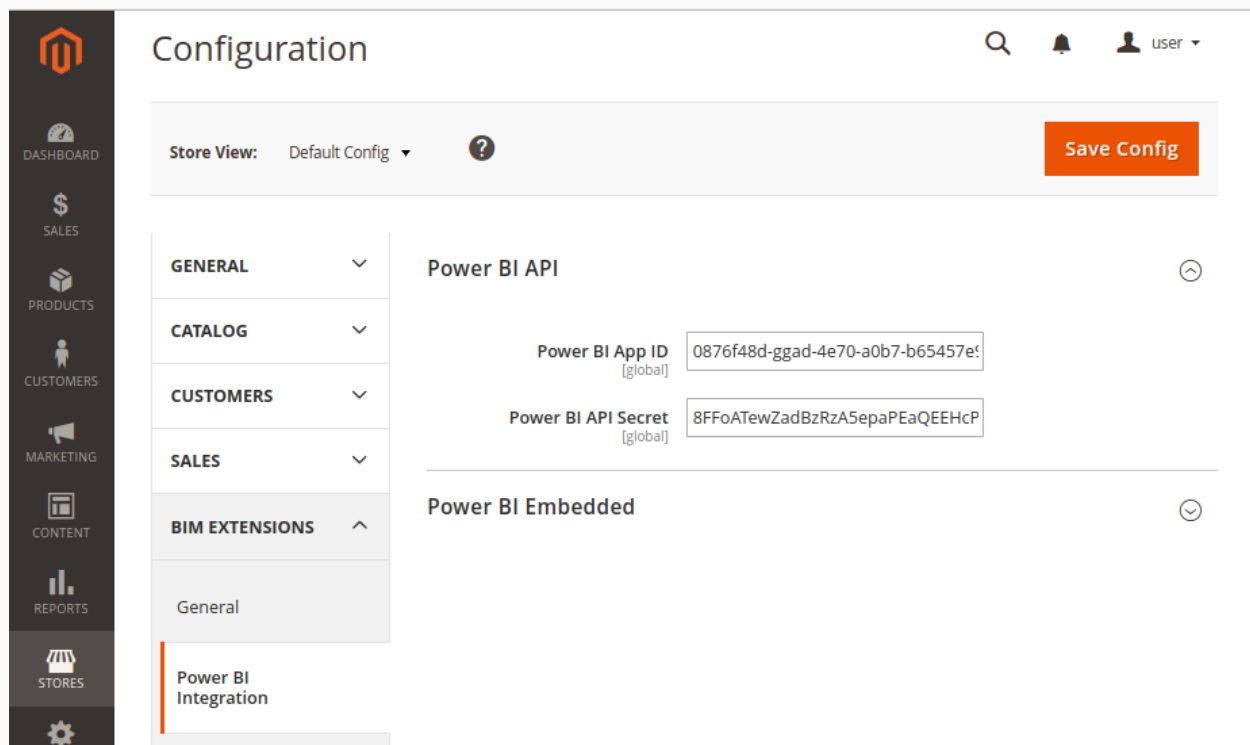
DASHBOARD
SALES
PRODUCTS
CUSTOMERS
MARKETING
CONTENT
REPORTS
STORES

Configuration

user

Store View: Default Config

Save Config

GENERAL
CATALOG
CUSTOMERS
SALES
BIM EXTENSIONS
General
Power BI Integration

Power BI API

Power BI App ID [global] 0876f48d-ggad-4e70-a0b7-b65457e

Power BI API Secret [global] 8FFoATewZadBzRzA5epaPEaQEEHcP

Power BI Embedded